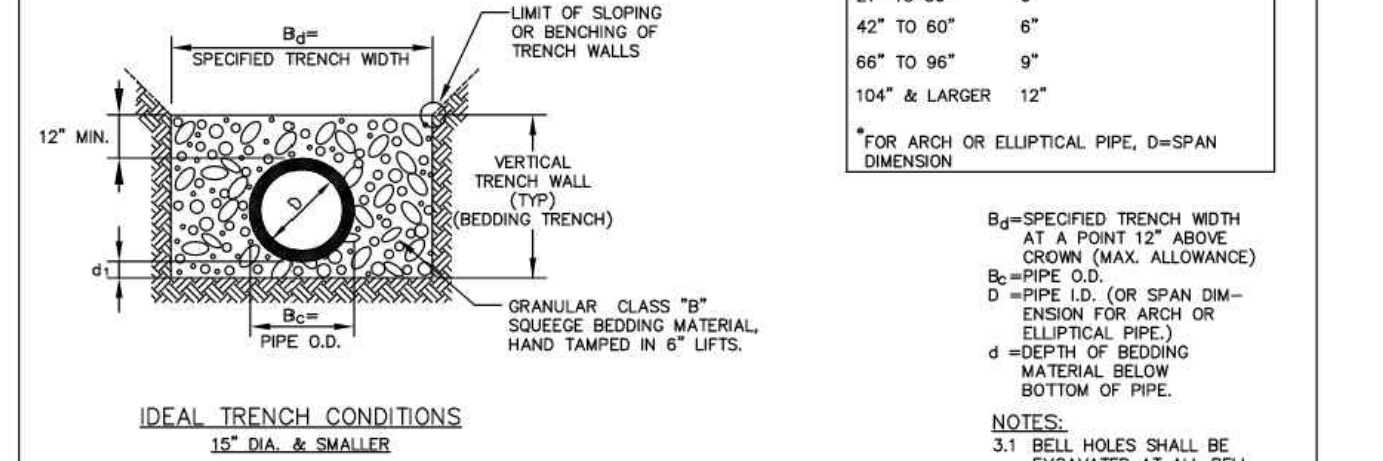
$B_d$=
SPECIFIED TRENCH WIDTH

LIMIT OF SLOPING OR BENCHING OF TRENCH WALLS

12" MIN.

D

VERTICAL TRENCH WALL (TYP) (BEDDING TRENCH)

$d_1$

$B_c$=
PIPE O.D.

GRANULAR CLASS "B" SQUEEGE BEDDING MATERIAL, HAND TAMPED IN 6" LIFTS.

IDEAL TRENCH CONDITIONS
15" DIA. & SMALLER

| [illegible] | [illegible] |
|---|---|
| 42" TO 60" | 6" |
| 66" TO 96" | 9" |
| 104" & LARGER | 12" |

*FOR ARCH OR ELLIPTICAL PIPE, D=SPAN DIMENSION

$B_d$=SPECIFIED TRENCH WIDTH AT A POINT 12" ABOVE CROWN (MAX. ALLOWANCE)
$B_c$=PIPE O.D.
D =PIPE I.D. (OR SPAN DIMENSION FOR ARCH OR ELLIPTICAL PIPE.)
d =DEPTH OF BEDDING MATERIAL BELOW BOTTOM OF PIPE.

NOTES:
3.1 BELL HOLES SHALL BE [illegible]